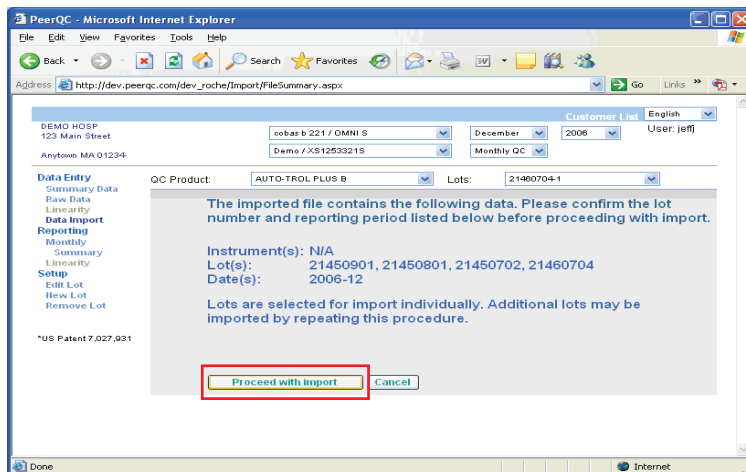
PeerQC - Microsoft Internet Explorer

File Edit View Favorites Tools Help

Back Search Favorites

Address http://dev.peerqc.com/dev_roche/Import/FileSummary.aspx Go Links

Customer List English

DEMO HOSP
123 Main Street

Anytown MA 01234-

cobas b 221 / OMNI S
Demo / XS1253321S
December 2006
Monthly QC
User: jeffj

Data Entry
Summary Data
Raw Data
Linearity
Data Import
Reporting
Monthly
Summary
Linearity
Setup
Edit Lot
New Lot
Remove Lot

*US Patent 7,027,931

QC Product: AUTO-TROL PLUS B Lots: 21460704-1

The imported file contains the following data. Please confirm the lot number and reporting period listed below before proceeding with import.

Instrument(s): N/A
Lot(s): 21450901, 21450801, 21450702, 21460704
Date(s): 2006-12

Lots are selected for import individually. Additional lots may be imported by repeating this procedure.

Proceed with import Cancel

Done Internet